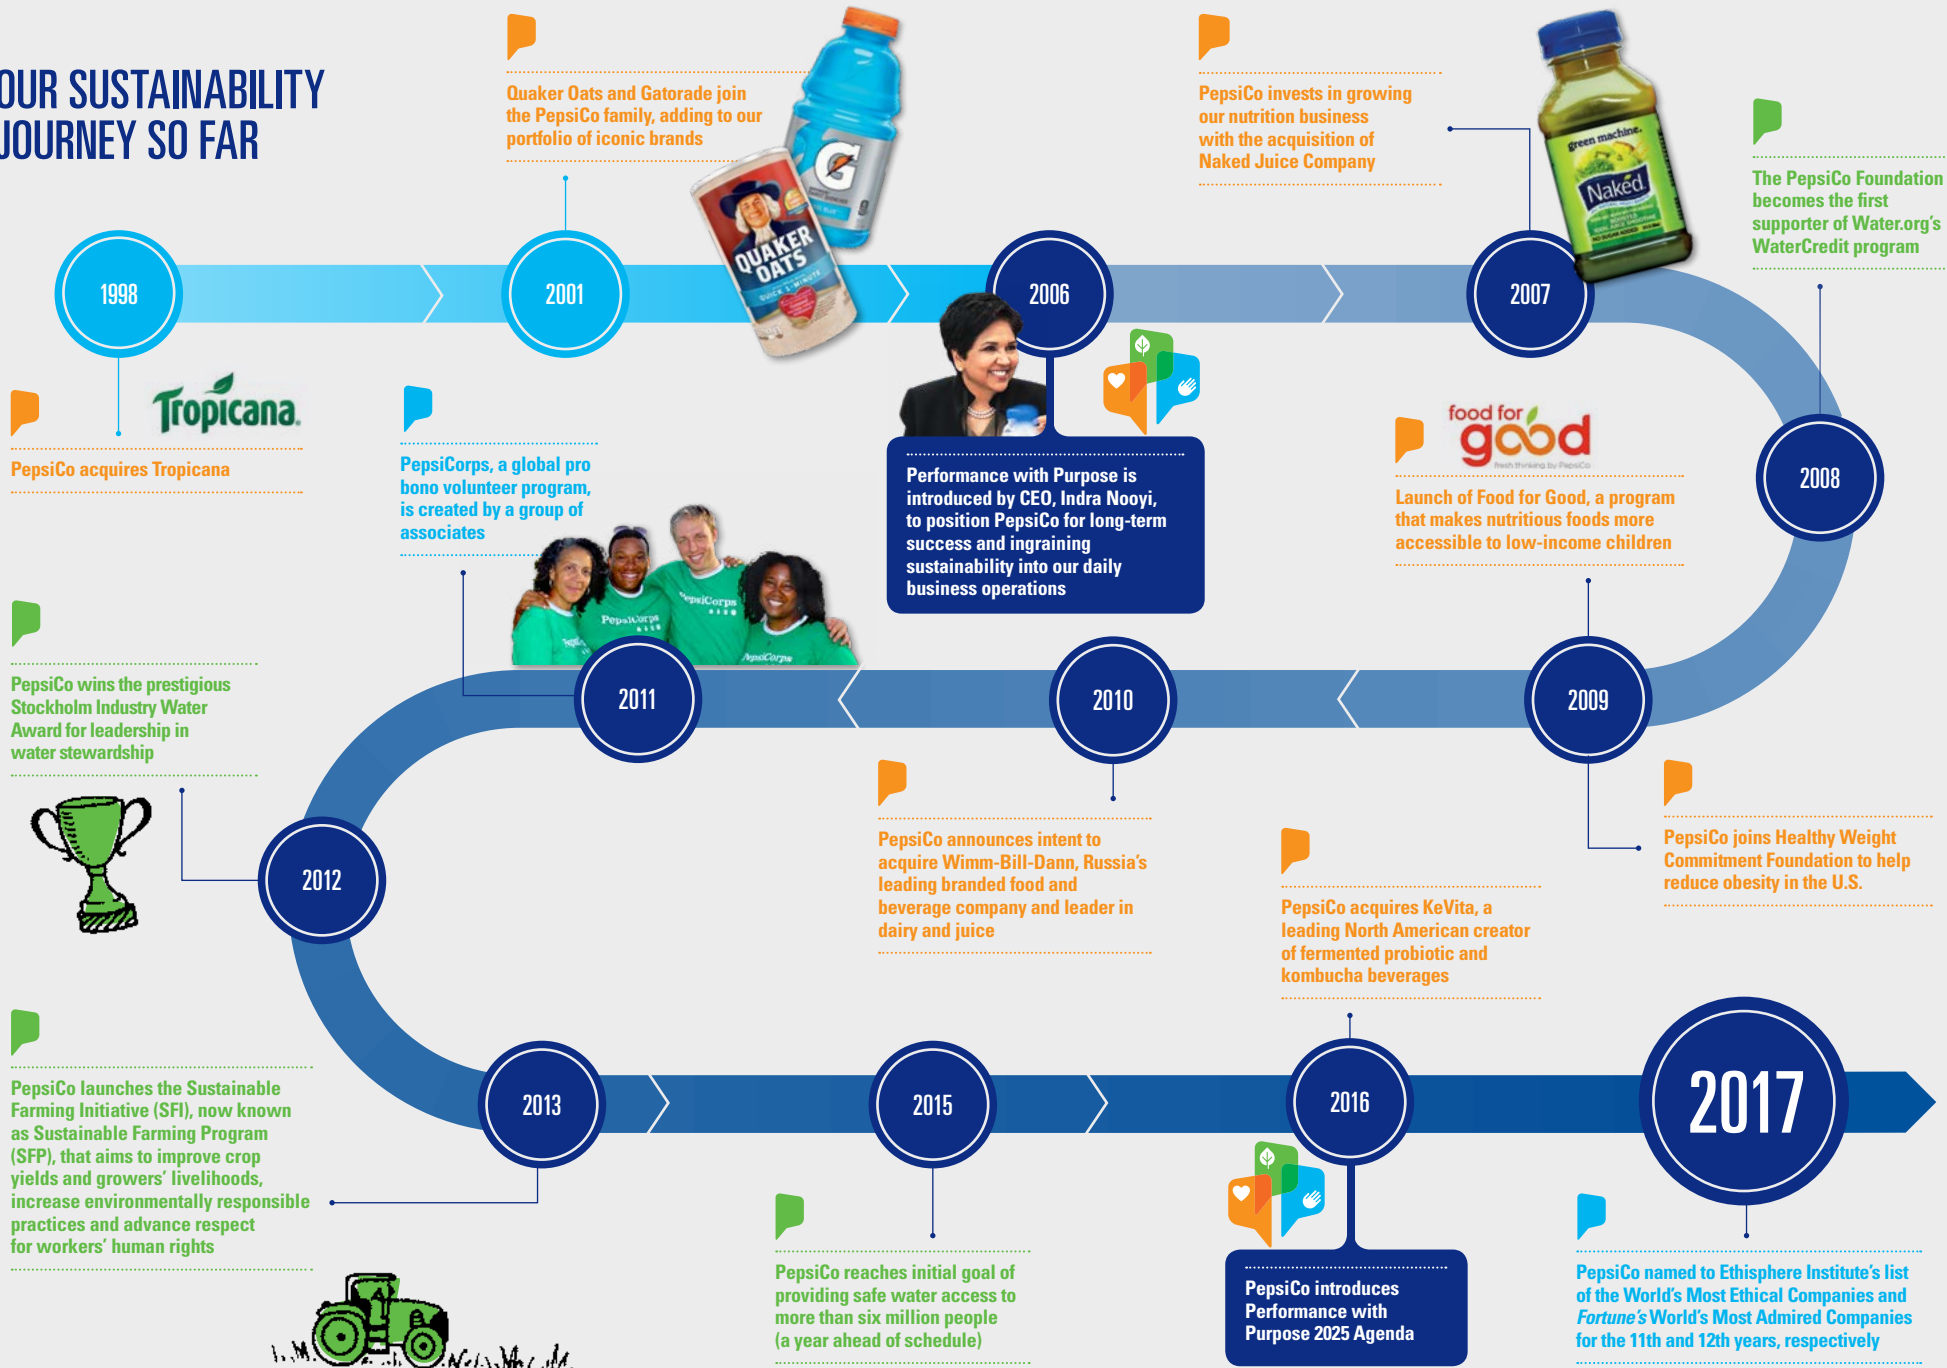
OUR SUSTAINABILITY JOURNEY SO FAR

1998

Tropicana

PepsiCo acquires Tropicana

2001

Quaker Oats and Gatorade join the PepsiCo family, adding to our portfolio of iconic brands

QUAKER OATS

PepsiCorps, a global pro bono volunteer program, is created by a group of associates

2006

Performance with Purpose is introduced by CEO, Indra Nooyi, to position PepsiCo for long-term success and ingraining sustainability into our daily business operations

2007

PepsiCo invests in growing our nutrition business with the acquisition of Naked Juice Company

green machine

Naked

The PepsiCo Foundation becomes the first supporter of Water.org's WaterCredit program

2008

food for good

Launch of Food for Good, a program that makes nutritious foods more accessible to low-income children

2009

PepsiCo joins Healthy Weight Commitment Foundation to help reduce obesity in the U.S.

2010

PepsiCo announces intent to acquire Wimm-Bill-Dann, Russia's leading branded food and beverage company and leader in dairy and juice

2011

PepsiCo wins the prestigious Stockholm Industry Water Award for leadership in water stewardship

2012

PepsiCo launches the Sustainable Farming Initiative (SFI), now known as Sustainable Farming Program (SFP), that aims to improve crop yields and growers' livelihoods, increase environmentally responsible practices and advance respect for workers' human rights

2013

2015

PepsiCo reaches initial goal of providing safe water access to more than six million people (a year ahead of schedule)

2016

PepsiCo acquires KeVita, a leading North American creator of fermented probiotic and kombucha beverages

PepsiCo introduces Performance with Purpose 2025 Agenda

2017

PepsiCo named to Ethisphere Institute's list of the World's Most Ethical Companies and Fortune's World's Most Admired Companies for the 11th and 12th years, respectively